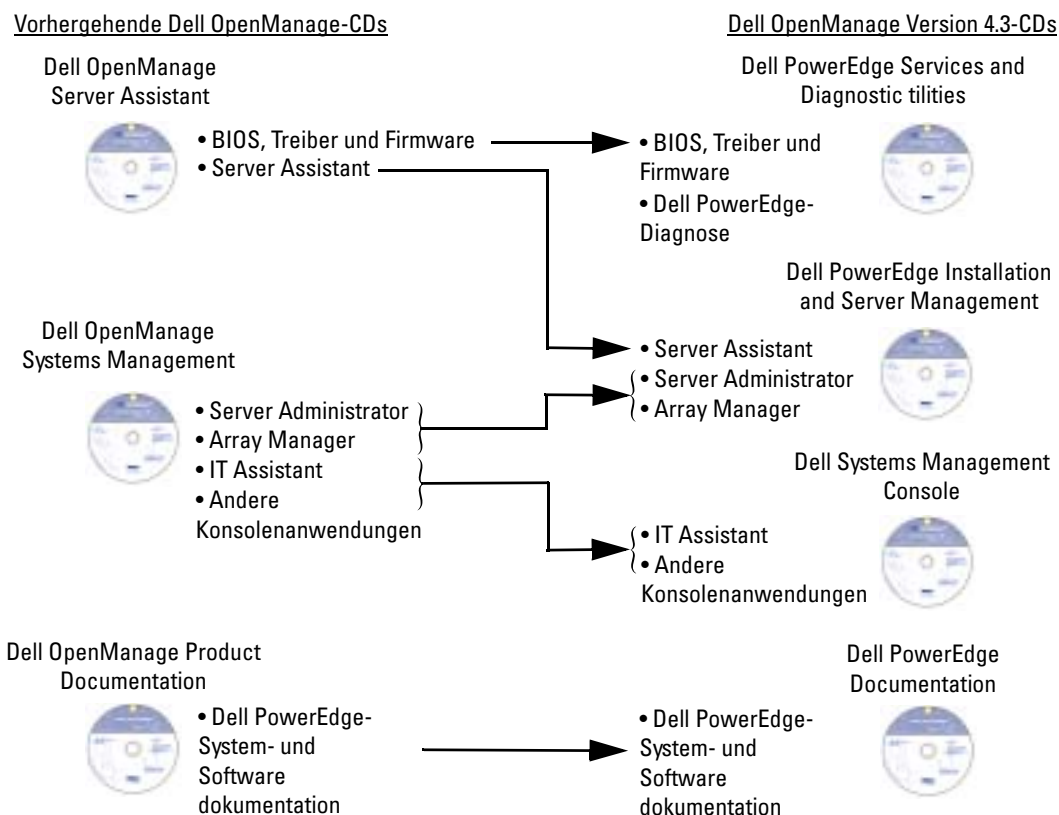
Vorhergehende Dell OpenManage-CDs

Dell OpenManage Server Assistant

• BIOS, Treiber und Firmware
• Server Assistant

Dell OpenManage Systems Management

• Server Administrator
• Array Manager
• IT Assistant
• Andere Konsolenanwendungen

Dell OpenManage Product Documentation

• Dell PowerEdge-System- und Software dokumentation

Dell OpenManage Version 4.3-CDs

Dell PowerEdge Services and Diagnostic tilities

• BIOS, Treiber und Firmware
• Dell PowerEdge-Diagnose

Dell PowerEdge Installation and Server Management

• Server Assistant
• Server Administrator
• Array Manager

Dell Systems Management Console

• IT Assistant
• Andere Konsolenanwendungen

Dell PowerEdge Documentation

• Dell PowerEdge-System- und Software dokumentation